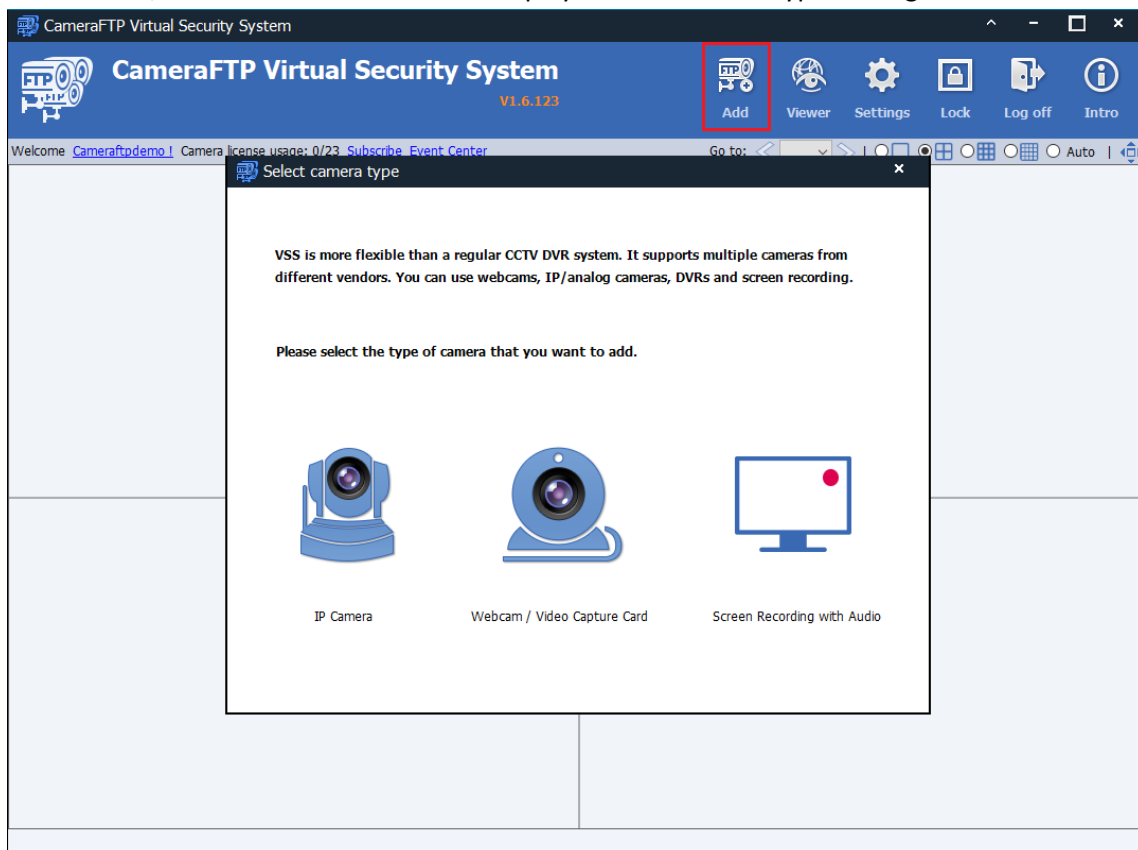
CameraFTP Virtual Security System

CameraFTP Virtual Security System
V1.6.123

Add Viewer Settings Lock Log off Intro

Welcome Cameraftpdemo ! Camera license usage: 0/23 Subscribe Event Center Go to: Auto

Select camera type

VSS is more flexible than a regular CCTV DVR system. It supports multiple cameras from different vendors. You can use webcams, IP/analog cameras, DVRs and screen recording.

Please select the type of camera that you want to add.

IP Camera

Webcam / Video Capture Card

Screen Recording with Audio